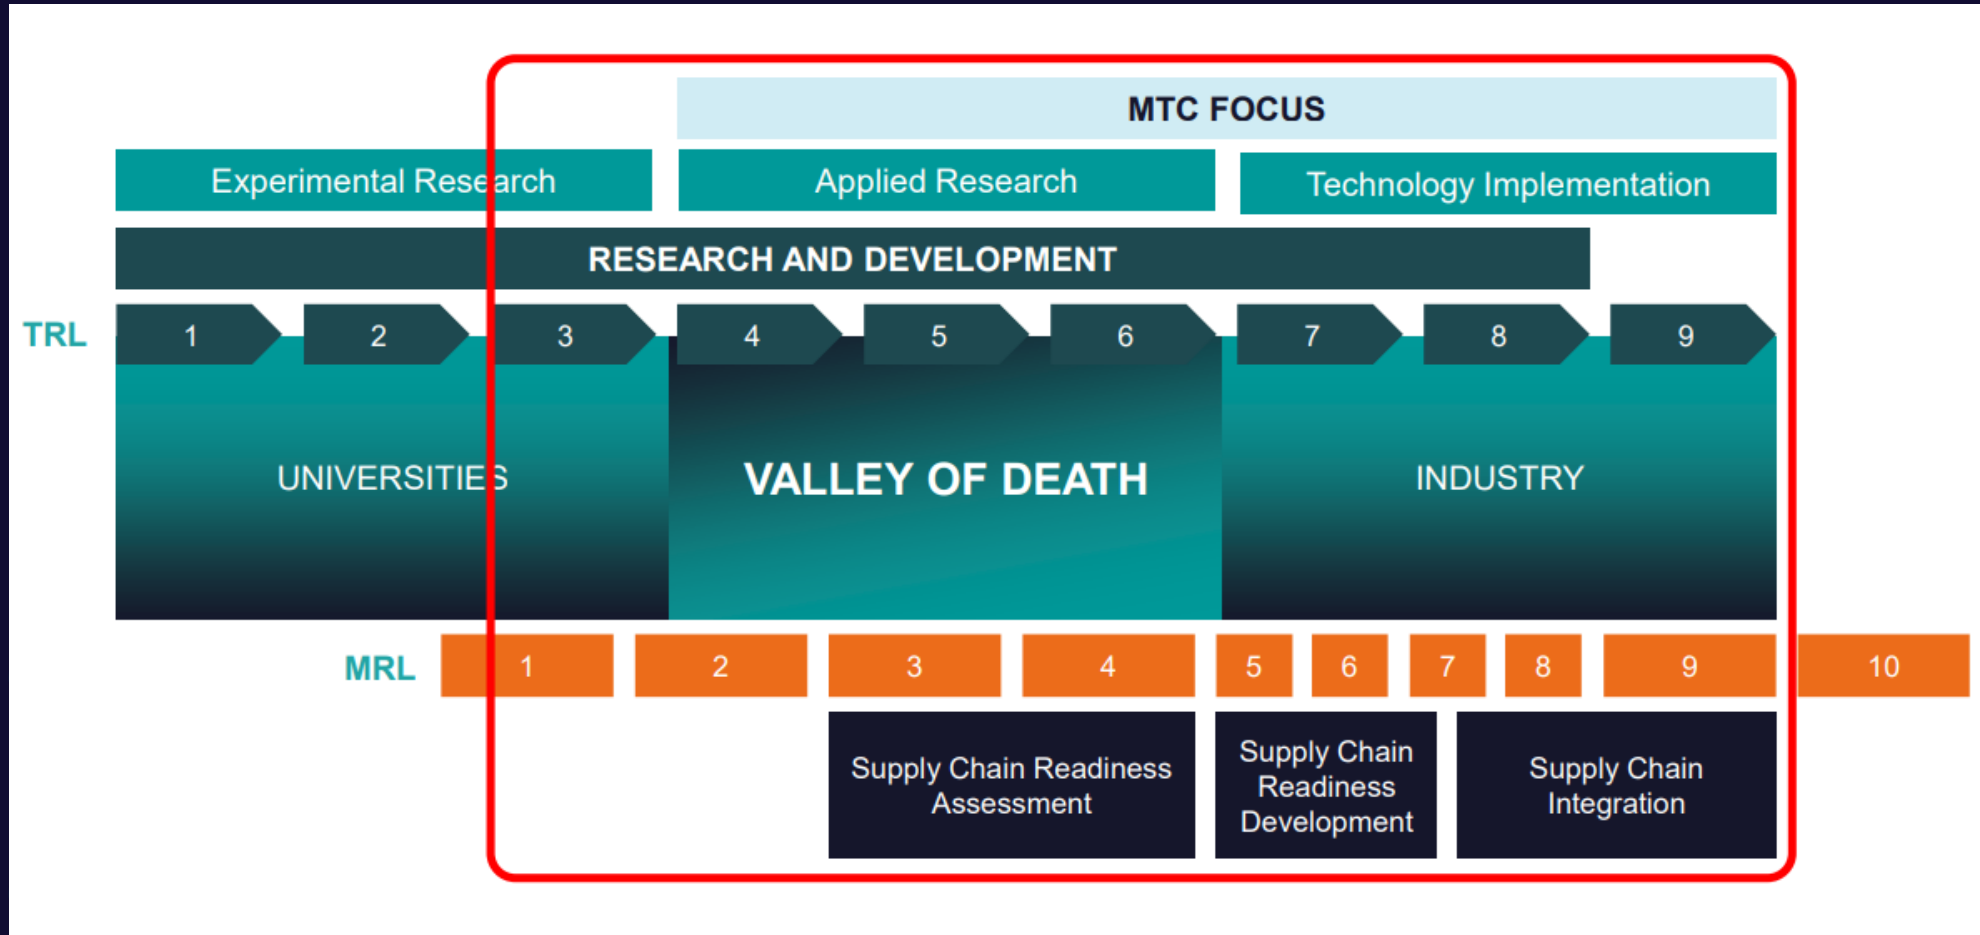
MTC FOCUS

Experimental Research

Applied Research

Technology Implementation

RESEARCH AND DEVELOPMENT

TRL

1 2 3 4 5 6 7 8 9

UNIVERSITIES

VALLEY OF DEATH

INDUSTRY

MRL

1 2 3 4 5 6 7 8 9 10

Supply Chain Readiness Assessment

Supply Chain Readiness Development

Supply Chain Integration